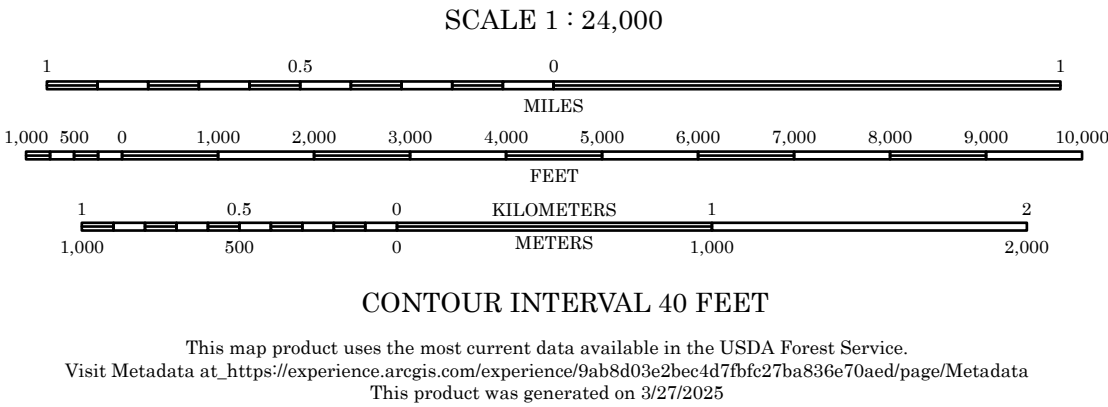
SCALE 1 : 24,000

1 0.5 0 1

MILES

1,000 500 0 1,000 2,000 3,000 4,000 5,000 6,000 7,000 8,000 9,000 10,000

FEET

1 0.5 0 KILOMETERS 1 2

1,000 500 0 METERS 1,000 2,000

CONTOUR INTERVAL 40 FEET

This map product uses the most current data available in the USDA Forest Service.
Visit Metadata at_https://experience.arcgis.com/experience/9ab8d03e2bec4d7fbfc27ba836e70aed/page/Metadata
This product was generated on 3/27/2025